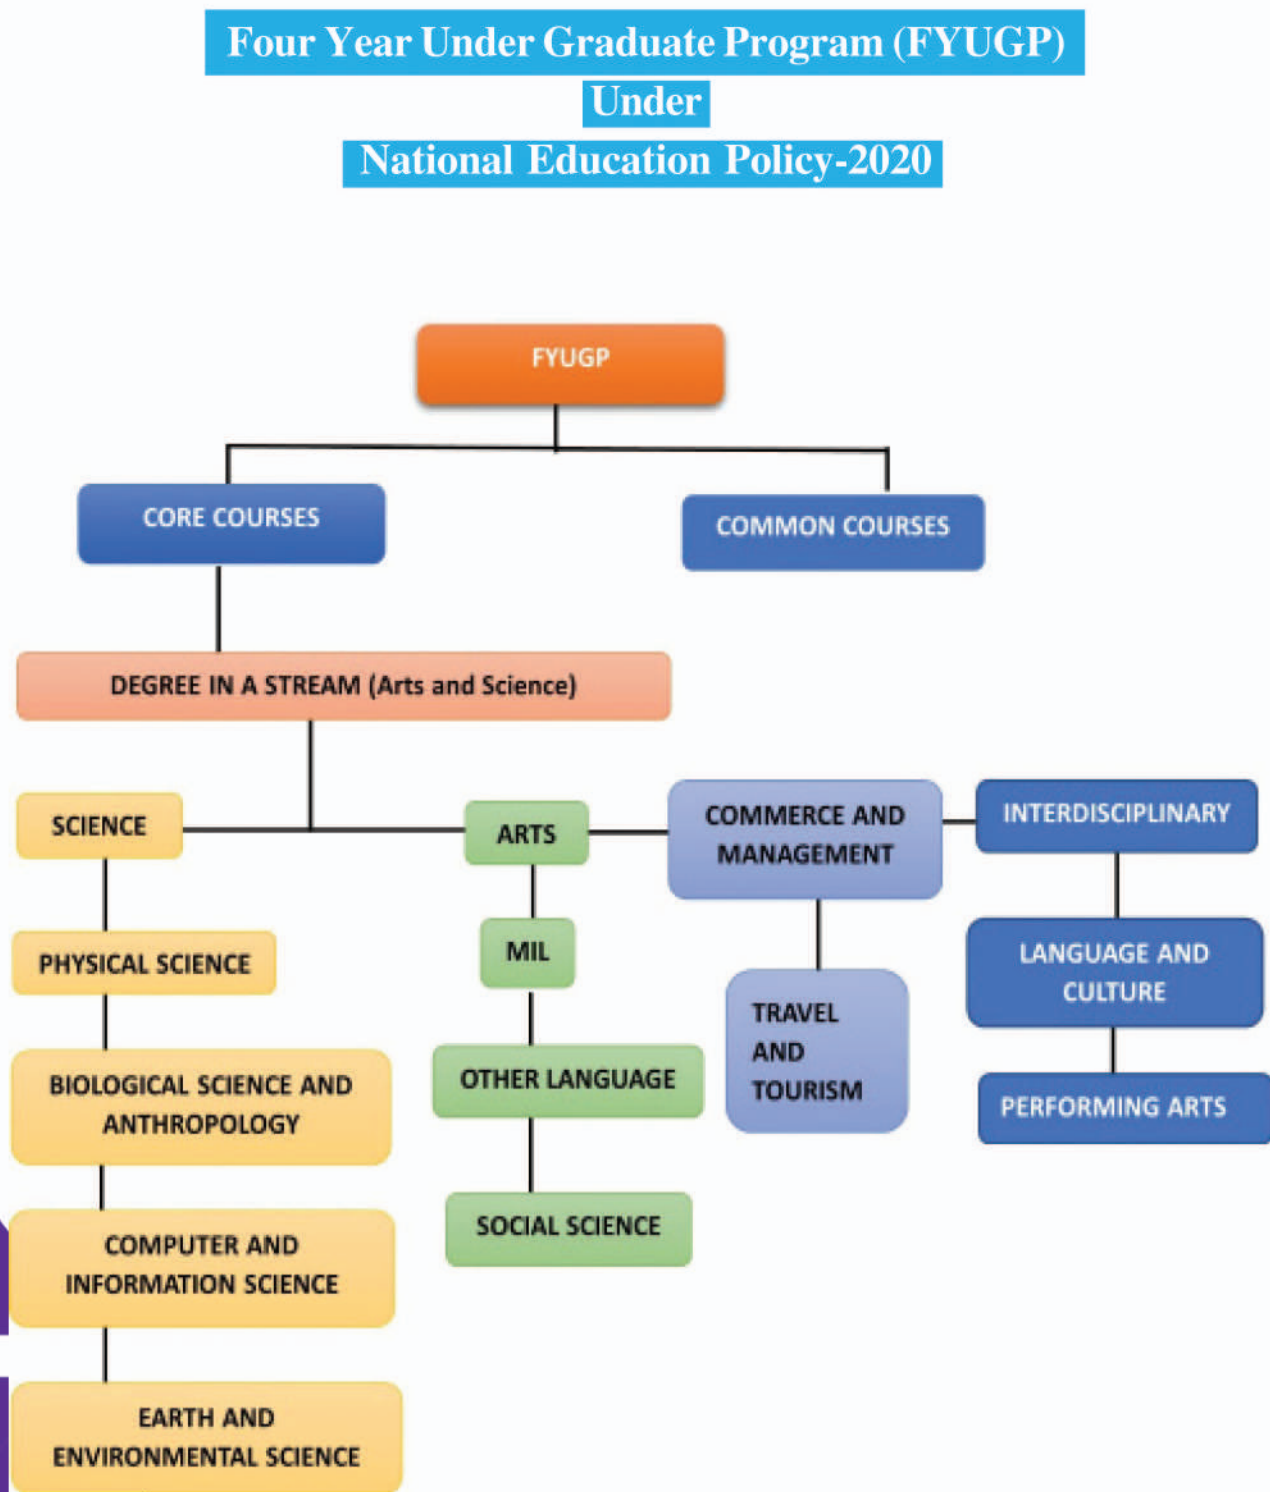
Four Year Under Graduate Program (FYUGP)
Under
National Education Policy-2020

FYUGP

CORE COURSES

COMMON COURSES

DEGREE IN A STREAM (Arts and Science)

SCIENCE

ARTS

COMMERCE AND MANAGEMENT

INTERDISCIPLINARY

PHYSICAL SCIENCE

MIL

TRAVEL AND TOURISM

LANGUAGE AND CULTURE

BIOLOGICAL SCIENCE AND ANTHROPOLOGY

OTHER LANGUAGE

PERFORMING ARTS

COMPUTER AND INFORMATION SCIENCE

SOCIAL SCIENCE

EARTH AND ENVIRONMENTAL SCIENCE